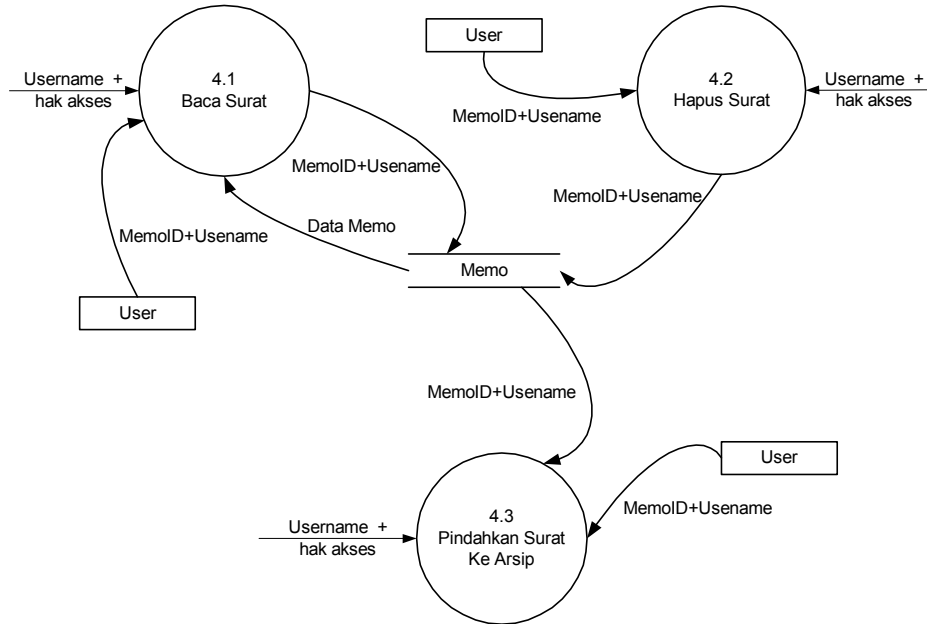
User

Username +
hak akses

4.1
Baca Surat

MemoID+Usename

4.2
Hapus Surat

Username +
hak akses

MemoID+Usename

MemoID+Usename

Data Memo

MemoID+Usename

Memo

User

MemoID+Usename

User

MemoID+Usename

Username +
hak akses

4.3
Pindahkan Surat
Ke Arsip